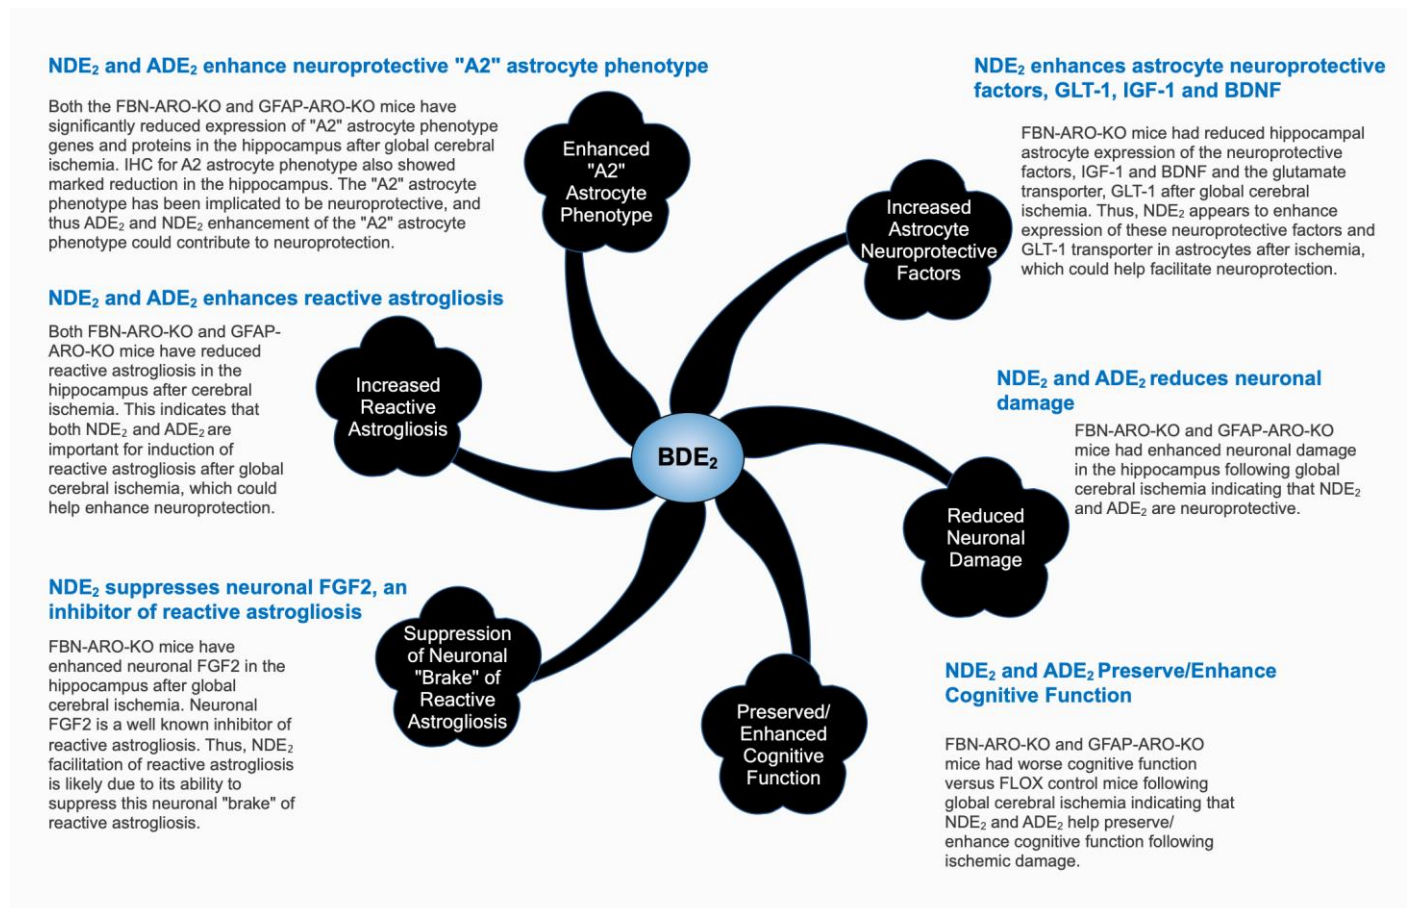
NDE$_2$ and ADE$_2$ enhance neuroprotective "A2" astrocyte phenotype

Both the FBN-ARO-KO and GFAP-ARO-KO mice have significantly reduced expression of "A2" astrocyte phenotype genes and proteins in the hippocampus after global cerebral ischemia. IHC for A2 astrocyte phenotype also showed marked reduction in the hippocampus. The "A2" astrocyte phenotype has been implicated to be neuroprotective, and thus ADE$_2$ and NDE$_2$ enhancement of the "A2" astrocyte phenotype could contribute to neuroprotection.

Enhanced "A2" Astrocyte Phenotype

NDE$_2$ enhances astrocyte neuroprotective factors, GLT-1, IGF-1 and BDNF

FBN-ARO-KO mice had reduced hippocampal astrocyte expression of the neuroprotective factors, IGF-1 and BDNF and the glutamate transporter, GLT-1 after global cerebral ischemia. Thus, NDE$_2$ appears to enhance expression of these neuroprotective factors and GLT-1 transporter in astrocytes after ischemia, which could help facilitate neuroprotection.

Increased Astrocyte Neuroprotective Factors

NDE$_2$ and ADE$_2$ enhances reactive astrogliosis

Both FBN-ARO-KO and GFAP-ARO-KO mice have reduced reactive astrogliosis in the hippocampus after cerebral ischemia. This indicates that both NDE$_2$ and ADE$_2$ are important for induction of reactive astrogliosis after global cerebral ischemia, which could help enhance neuroprotection.

Increased Reactive Astrogliosis

BDE$_2$

NDE$_2$ and ADE$_2$ reduces neuronal damage

FBN-ARO-KO and GFAP-ARO-KO mice had enhanced neuronal damage in the hippocampus following global cerebral ischemia indicating that NDE$_2$ and ADE$_2$ are neuroprotective.

Reduced Neuronal Damage

NDE$_2$ suppresses neuronal FGF2, an inhibitor of reactive astrogliosis

FBN-ARO-KO mice have enhanced neuronal FGF2 in the hippocampus after global cerebral ischemia. Neuronal FGF2 is a well known inhibitor of reactive astrogliosis. Thus, NDE$_2$ facilitation of reactive astrogliosis is likely due to its ability to suppress this neuronal "brake" of reactive astrogliosis.

Suppression of Neuronal "Brake" of Reactive Astrogliosis

Preserved/ Enhanced Cognitive Function

NDE$_2$ and ADE$_2$ Preserve/Enhance Cognitive Function

FBN-ARO-KO and GFAP-ARO-KO mice had worse cognitive function versus FLOX control mice following global cerebral ischemia indicating that NDE$_2$ and ADE$_2$ help preserve/ enhance cognitive function following ischemic damage.